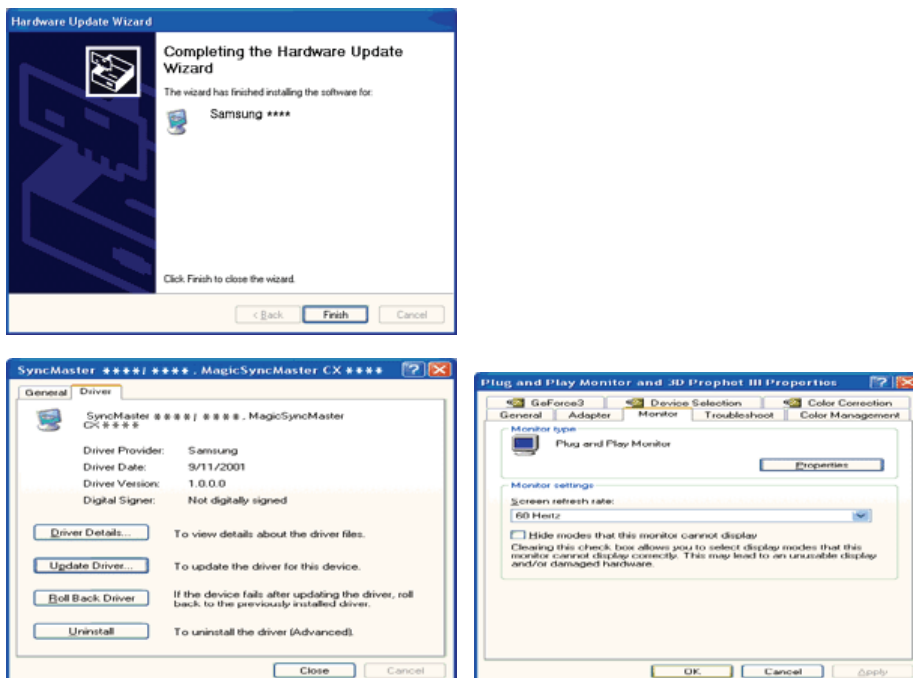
Hardware Update Wizard

Completing the Hardware Update Wizard

The wizard has finished installing the software for:

Samsung ****

Click Finish to close the wizard.

< Back | Finish | Cancel

SyncMaster ****/ ****, MagicSyncMaster CX ****

General | Driver

SyncMaster ****/ ****, MagicSyncMaster CX ****

Driver Provider: Samsung
Driver Date: 9/11/2001
Driver Version: 1.0.0.0
Digital Signer: Not digitally signed

Driver Details... To view details about the driver files.

Update Driver... To update the driver for this device.

Roll Back Driver If the device fails after updating the driver, roll back to the previously installed driver.

Uninstall To uninstall the driver (Advanced).

Close | Cancel

Plug and Play Monitor and 3D Prophet III Properties

GeForce3 | Device Selection | Color Correction
General | Adapter | Monitor | Troubleshoot | Color Management

Monitor type

Plug and Play Monitor

Properties

Monitor settings

Screen refresh rate:

60 Hertz

Hide modes that this monitor cannot display

Clearing this check box allows you to select display modes that this monitor cannot display correctly. This may lead to an unusable display and/or damaged hardware.

OK | Cancel | Apply